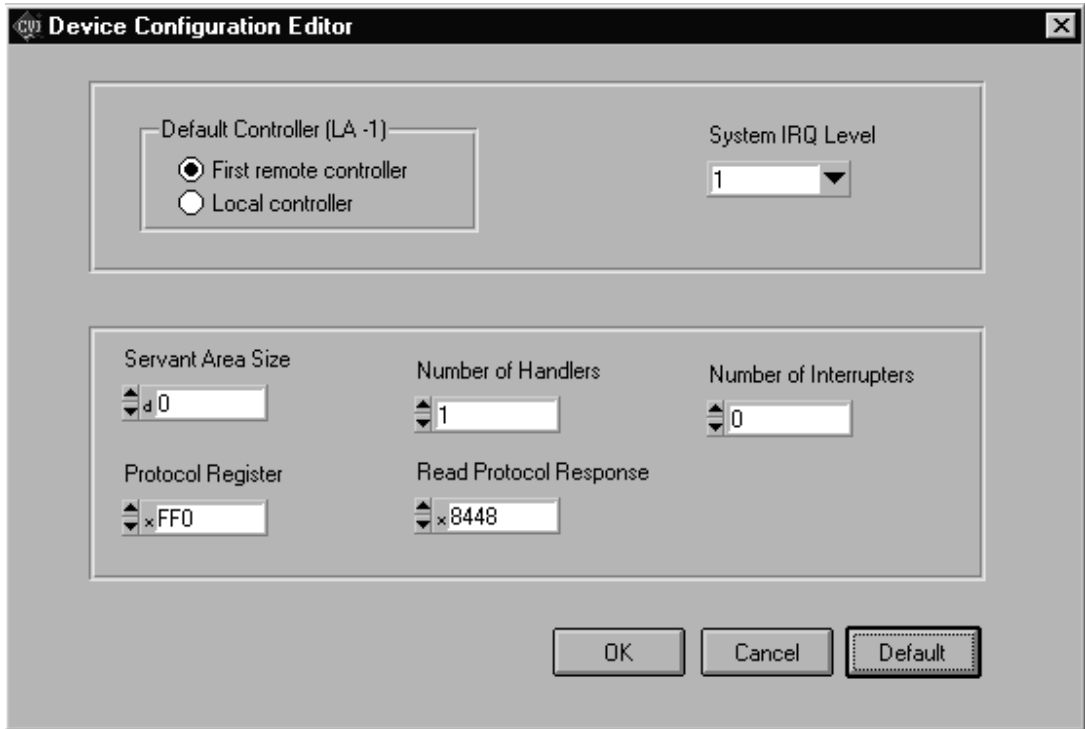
CVI Device Configuration Editor

Default Controller (LA -1)
First remote controller
Local controller

System IRQ Level
1

Servant Area Size
d 0

Number of Handlers
1

Number of Interrupters
0

Protocol Register
x FF0

Read Protocol Response
x 8448

OK
Cancel
Default